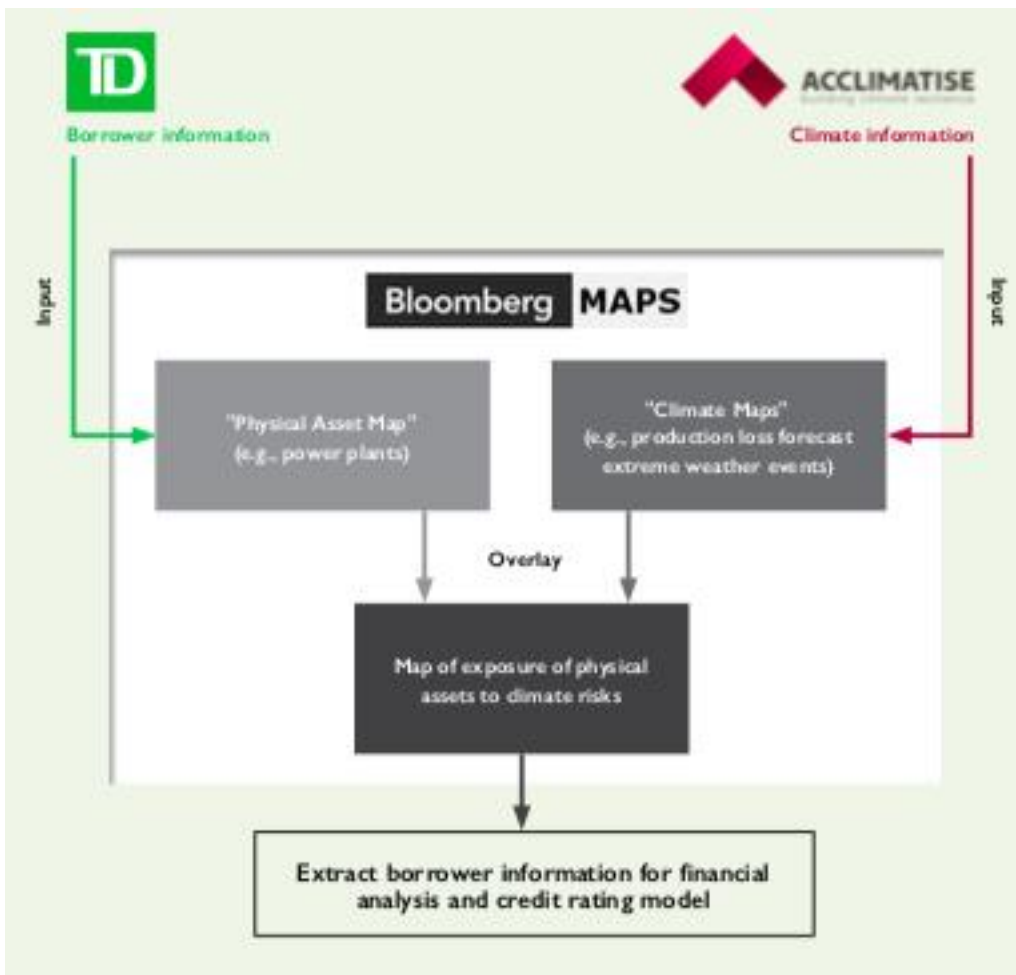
TD

Borrower information

ACCLIMATISE
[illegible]

Climate information

Input

Input

Bloomberg MAPS

"Physical Asset Map"
(e.g., power plants)

"Climate Maps"
(e.g., production loss forecast extreme weather events)

Overlay

Map of exposure of physical assets to climate risks

Extract borrower information for financial analysis and credit rating model